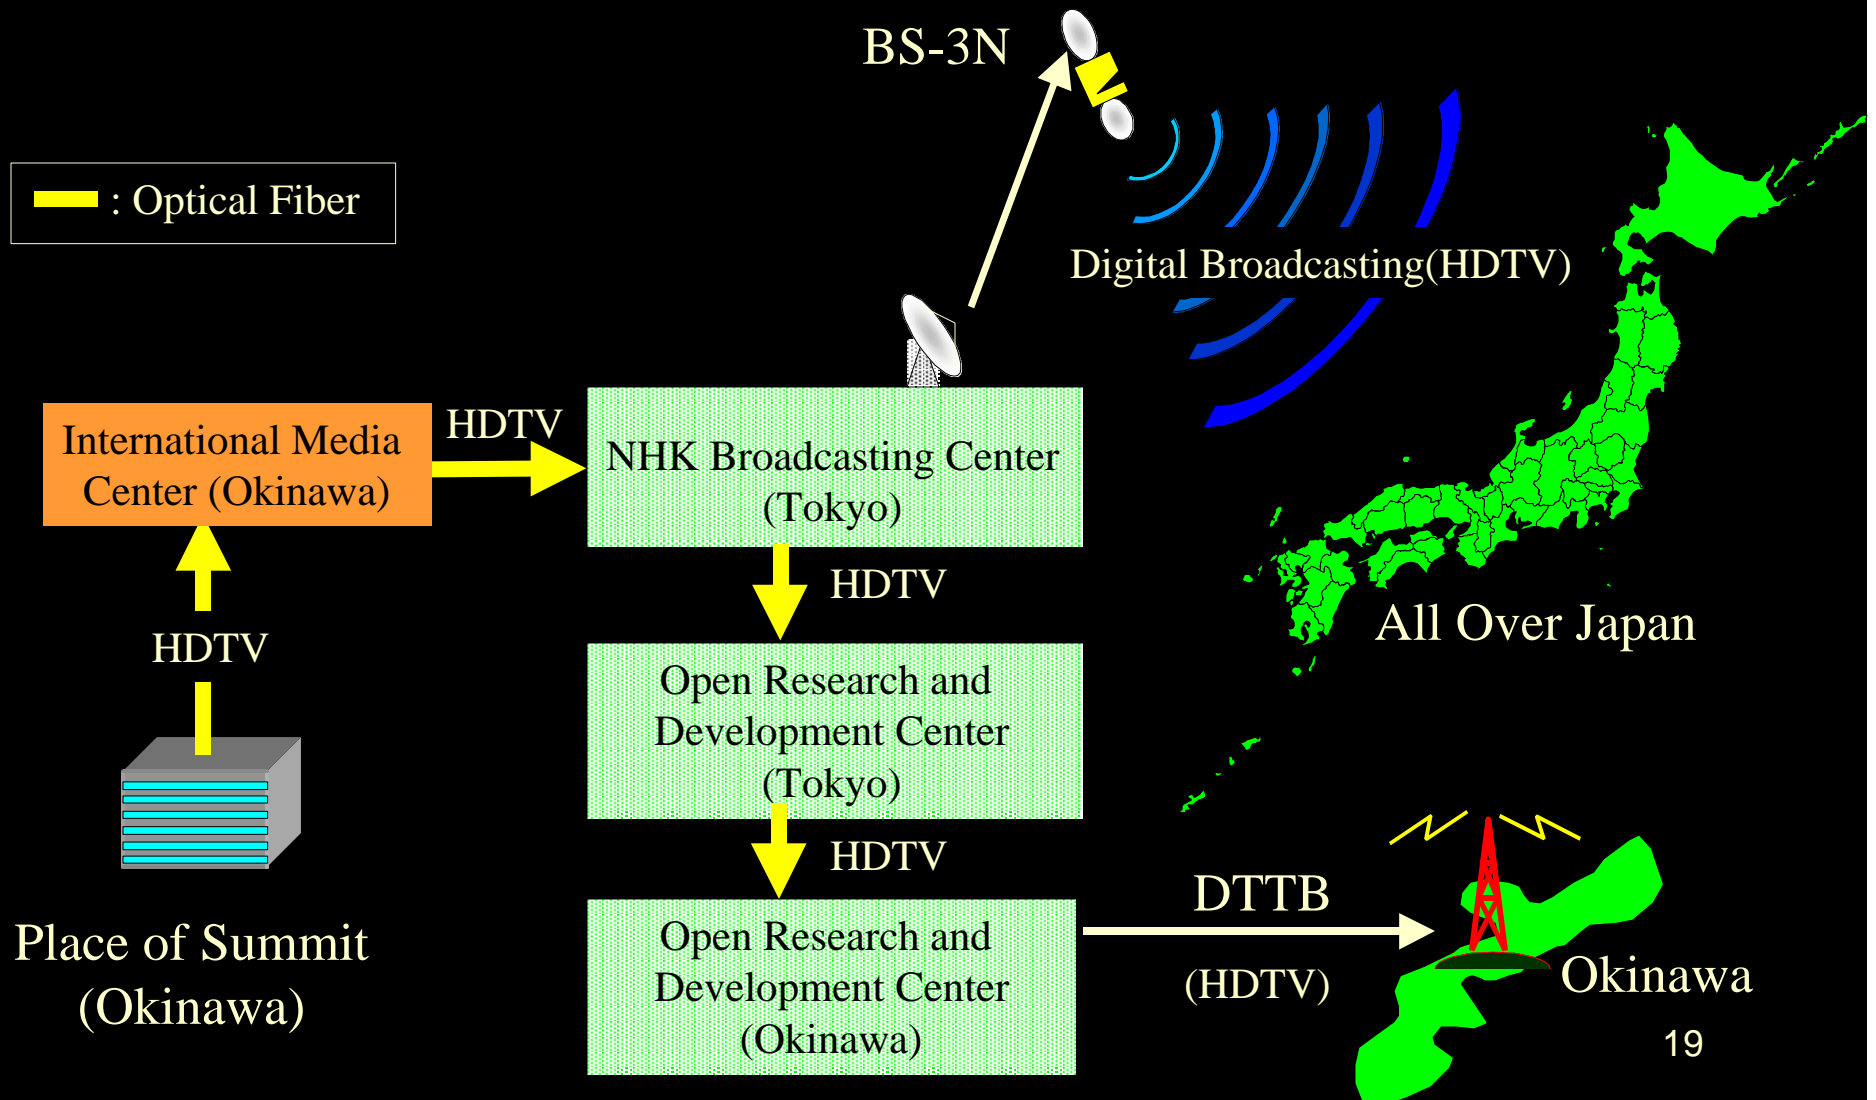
BS-3N

: Optical Fiber

Digital Broadcasting(HDTV)

International Media Center (Okinawa)

HDTV

NHK Broadcasting Center (Tokyo)

HDTV

HDTV

All Over Japan

Open Research and Development Center (Tokyo)

HDTV

Place of Summit (Okinawa)

Open Research and Development Center (Okinawa)

DTTB

(HDTV)

Okinawa

19